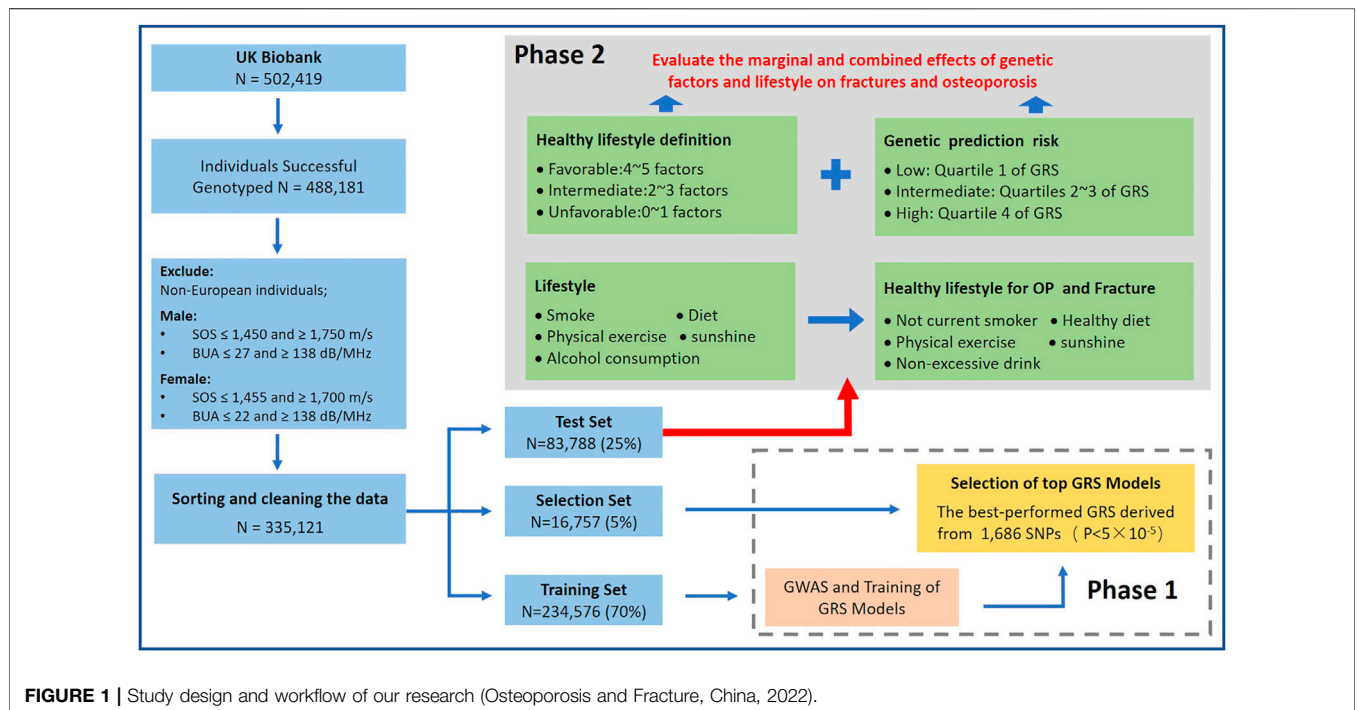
UK Biobank
N = 502,419

Individuals Successful Genotyped N = 488,181

Exclude:
Non-European individuals;

Male:
• SOS ≤ 1,450 and ≥ 1,750 m/s
• BUA ≤ 27 and ≥ 138 dB/MHz

Female:
• SOS ≤ 1,455 and ≥ 1,700 m/s
• BUA ≤ 22 and ≥ 138 dB/MHz

Sorting and cleaning the data
N = 335,121

Phase 2

Evaluate the marginal and combined effects of genetic factors and lifestyle on fractures and osteoporosis

Healthy lifestyle definition
• Favorable:4~5 factors
• Intermediate:2~3 factors
• Unfavorable:0~1 factors

Genetic prediction risk
• Low: Quartile 1 of GRS
• Intermediate: Quartiles 2~3 of GRS
• High: Quartile 4 of GRS

Lifestyle
• Smoke
• Diet
• Physical exercise
• sunshine
• Alcohol consumption

Healthy lifestyle for OP and Fracture
• Not current smoker
• Healthy diet
• Physical exercise
• sunshine
• Non-excessive drink

Test Set
N=83,788 (25%)

Selection Set
N=16,757 (5%)

Training Set
N=234,576 (70%)

Selection of top GRS Models
The best-performed GRS derived from 1,686 SNPs（$P<5\times10^{-5}$）

GWAS and Training of GRS Models

Phase 1

FIGURE 1 | Study design and workflow of our research (Osteoporosis and Fracture, China, 2022).